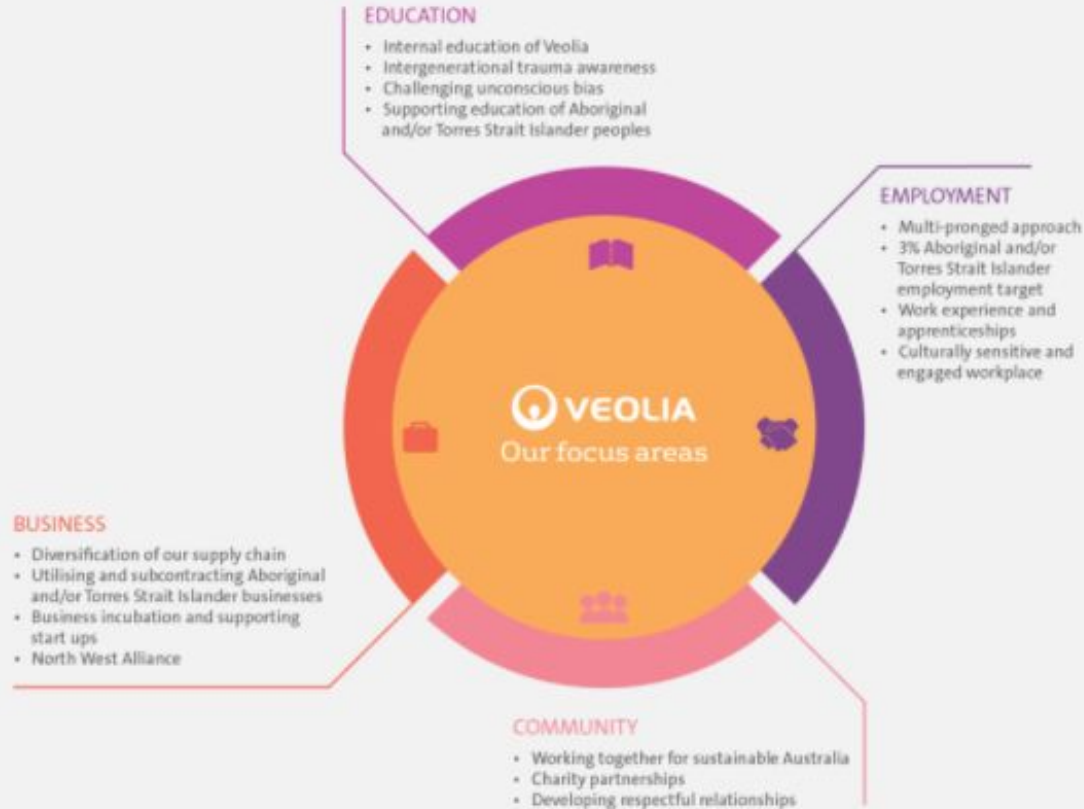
EDUCATION

- Internal education of Veolia
- Intergenerational trauma awareness
- Challenging unconscious bias
- Supporting education of Aboriginal and/or Torres Strait Islander peoples

EMPLOYMENT

- Multi-pronged approach
- 3% Aboriginal and/or Torres Strait Islander employment target
- Work experience and apprenticeships
- Culturally sensitive and engaged workplace

VEOLIA
Our focus areas

BUSINESS

- Diversification of our supply chain
- Utilising and subcontracting Aboriginal and/or Torres Strait Islander businesses
- Business incubation and supporting start ups
- North West Alliance

COMMUNITY

- Working together for sustainable Australia
- Charity partnerships
- Developing respectful relationships